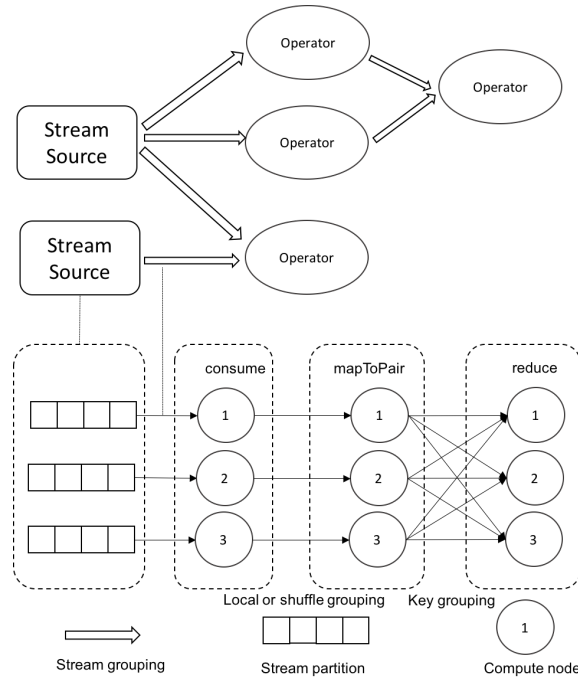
Operator

Operator

Stream Source

Operator

Stream Source

Operator

Operator

consume

mapToPair

reduce

1

1

1

2

2

2

3

3

3

Local or shuffle grouping

Key grouping

1

Stream grouping

Stream partition

Compute node